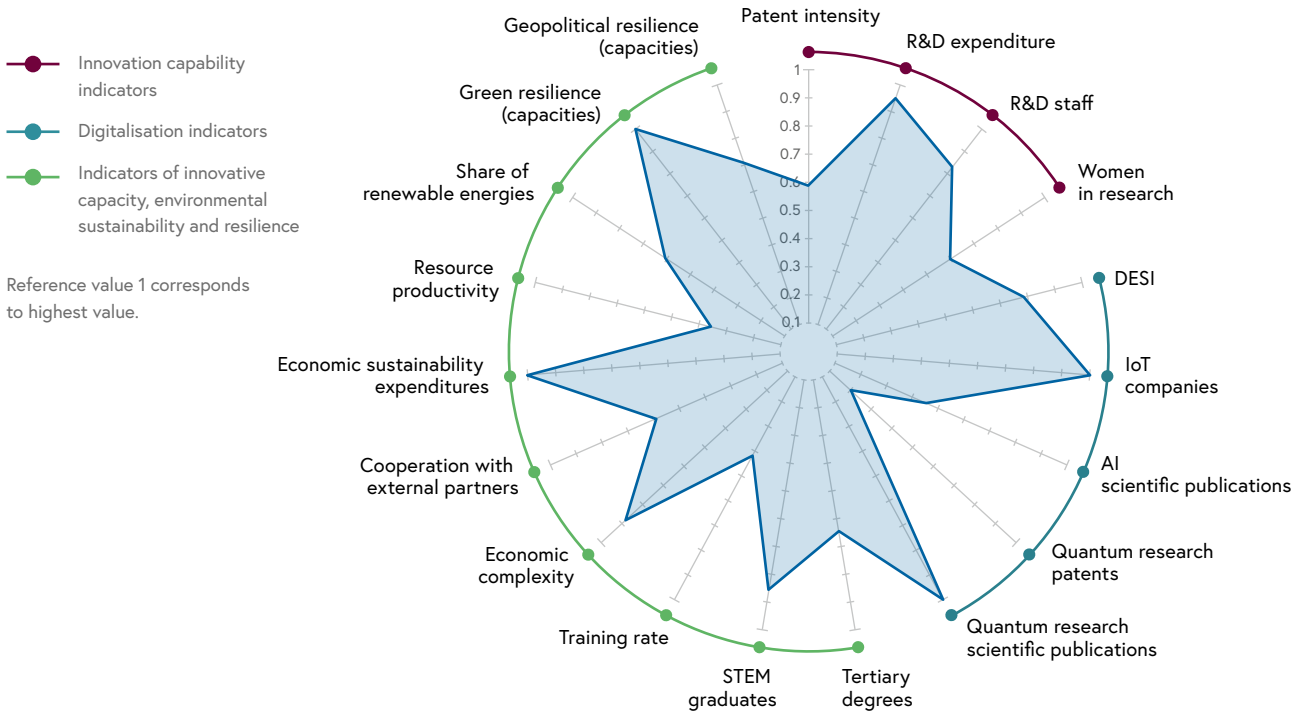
Innovation capability indicators

Digitalisation indicators

Indicators of innovative capacity, environmental sustainability and resilience

Reference value 1 corresponds to highest value.

Patent intensity

R&D expenditure

R&D staff

Women in research

DESI

IoT companies

AI scientific publications

Quantum research patents

Quantum research scientific publications

Tertiary degrees

STEM graduates

Training rate

Economic complexity

Cooperation with external partners

Economic sustainability expenditures

Resource productivity

Share of renewable energies

Green resilience (capacities)

Geopolitical resilience (capacities)

1
0.9
0.8
0.7
0.6
0.5
0.4
0.3
0.2
0.1